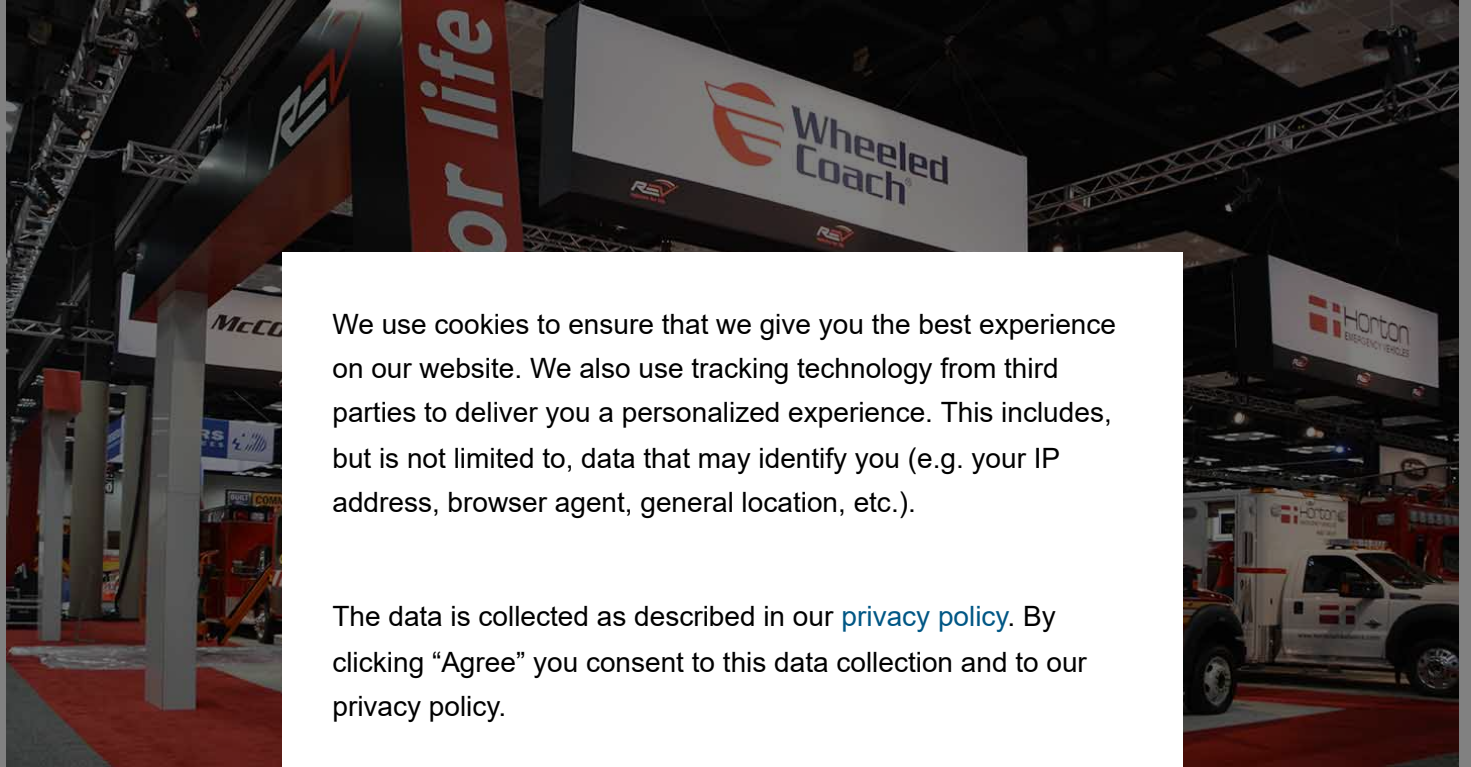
or life

REV

Wheeled Coach

McC

Horton EMERGENCY VEHICLES

We use cookies to ensure that we give you the best experience on our website. We also use tracking technology from third parties to deliver you a personalized experience. This includes, but is not limited to, data that may identify you (e.g. your IP address, browser agent, general location, etc.).

The data is collected as described in our privacy policy. By clicking “Agree” you consent to this data collection and to our privacy policy.